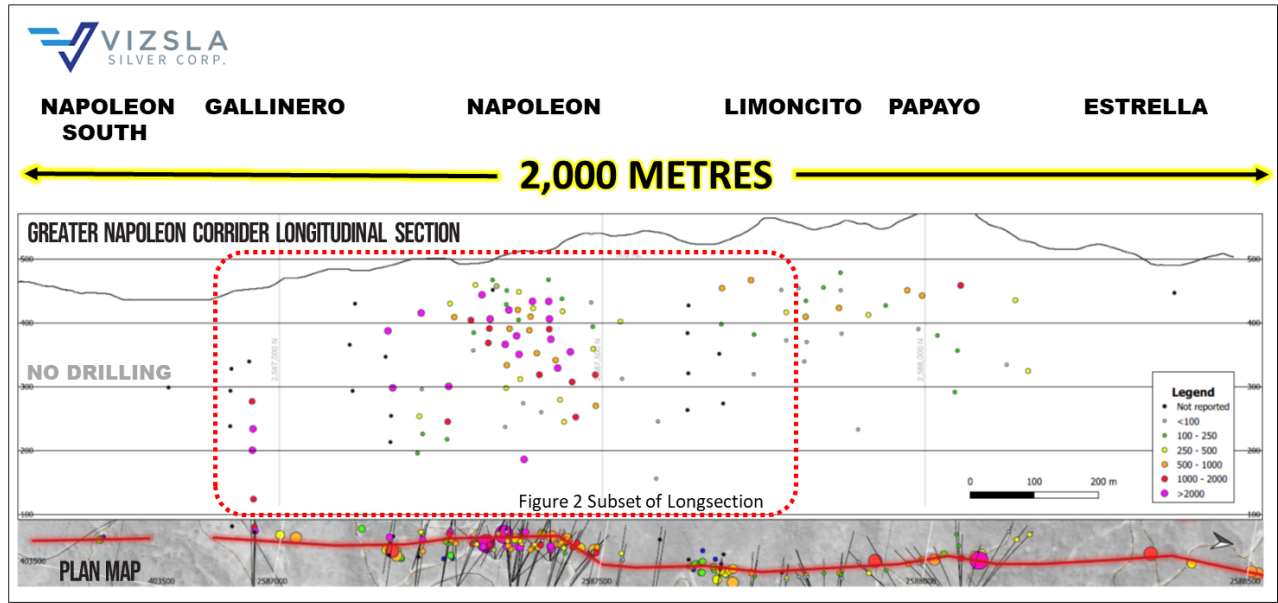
VIZSLA
SILVER CORP.

NAPOLEON SOUTH
GALLINERO
NAPOLEON
LIMONCITO
PAPAYO
ESTRELLA

2,000 METRES

GREATER NAPOLEON CORRIDER LONGITUDINAL SECTION

500
400
300
200
100

NO DRILLING

2,587,000 N
2,587,500 N
2,588,000 N

Legend
Not reported
<100
100 - 250
250 - 500
500 - 1000
1000 - 2000
>2000

0 100 200 m

Figure 2 Subset of Longsection

PLAN MAP
403500
403500
2587000
2587500
2588000
2588500